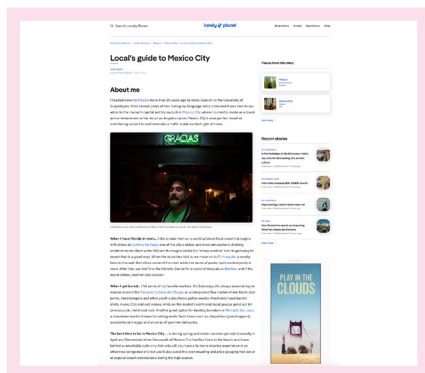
Search Lonely Planet

lonely planet

Destinations Guides Newsletters Shop

Local's guide to Mexico City

About me

GRACIAS

When I need friends & music...

When I get bored...

The best time to be in Mexico City...

Places from this story

Recent stories

PLAY IN THE CLOUDS

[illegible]